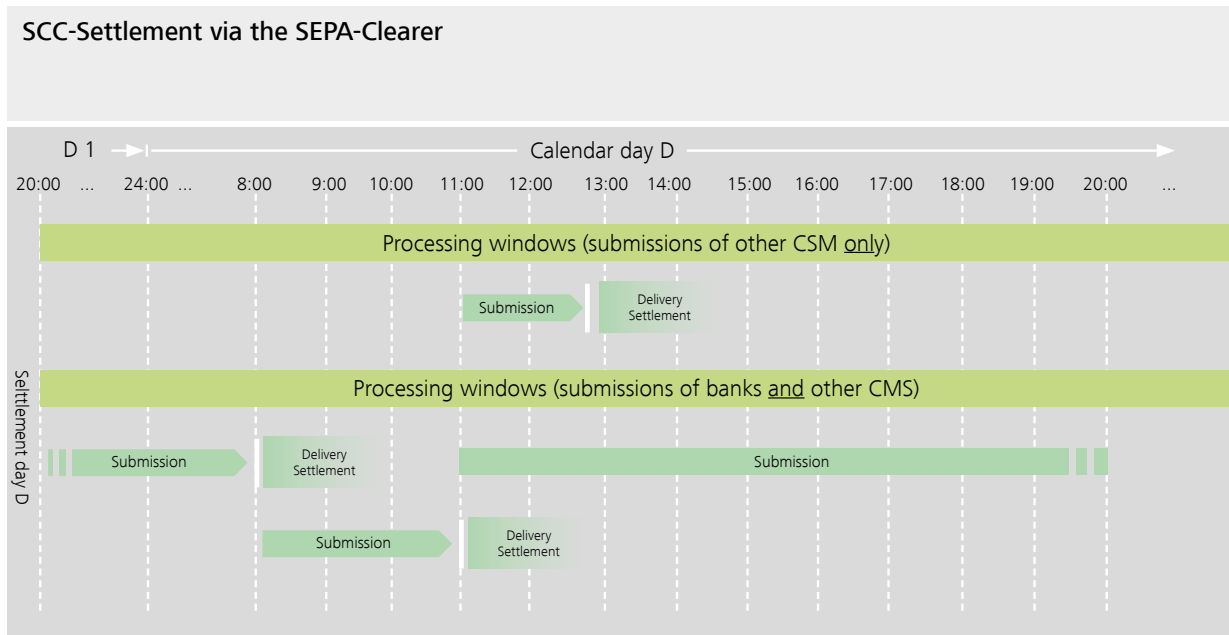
SCC-Settlement via the SEPA-Clearer

D 1

Calendar day D

20:00 ... 24:00 ... 8:00 9:00 10:00 11:00 12:00 13:00 14:00 15:00 16:00 17:00 18:00 19:00 20:00 ...

Processing windows (submissions of other CSM only)

Submission

Delivery Settlement

Selttlement day D

Processing windows (submissions of banks and other CMS)

Submission

Delivery Settlement

Submission

Submission

Delivery Settlement